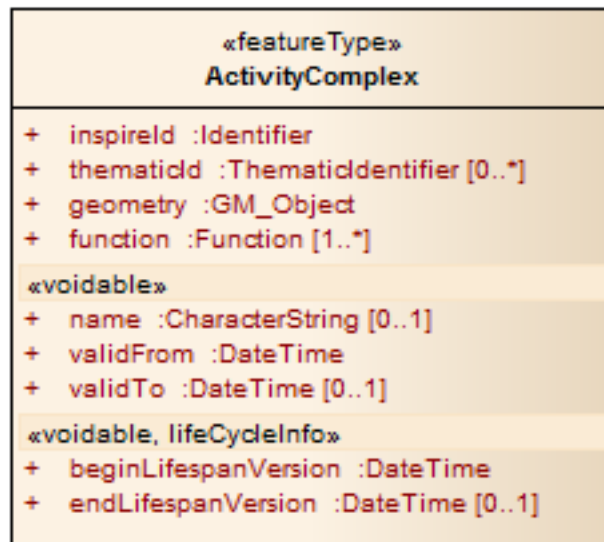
«featureType»
ActivityComplex

+ inspireId :Identifier
+ thematicId :ThematicIdentifier [0..*]
+ geometry :GM_Object
+ function :Function [1..*]

«voidable»
+ name :CharacterString [0..1]
+ validFrom :DateTime
+ validTo :DateTime [0..1]

«voidable, lifeCycleInfo»
+ beginLifespanVersion :DateTime
+ endLifespanVersion :DateTime [0..1]